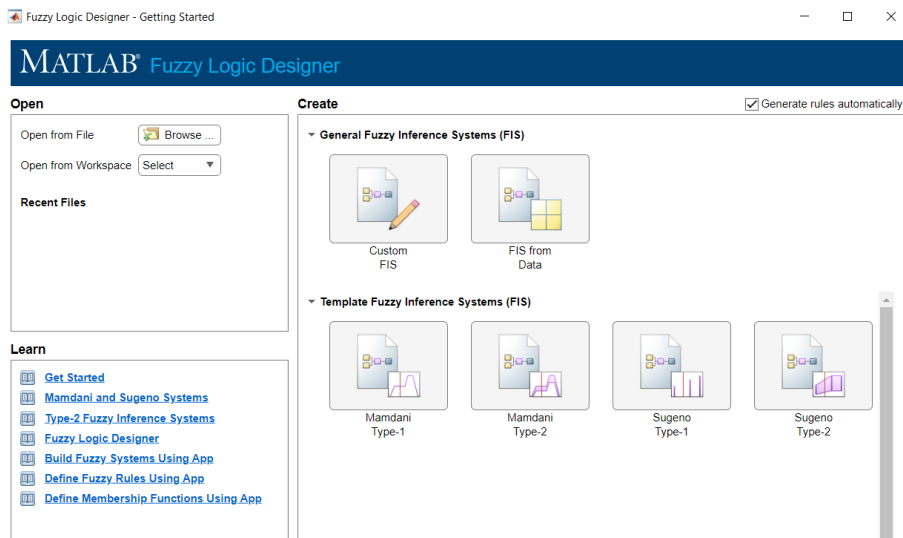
Fuzzy Logic Designer - Getting Started

MATLAB® Fuzzy Logic Designer

Open

Open from File Browse ...

Open from Workspace Select

Recent Files

Learn

Get Started

Mamdani and Sugeno Systems

Type-2 Fuzzy Inference Systems

Fuzzy Logic Designer

Build Fuzzy Systems Using App

Define Fuzzy Rules Using App

Define Membership Functions Using App

Create

Generate rules automatically

General Fuzzy Inference Systems (FIS)

Custom FIS

FIS from Data

Template Fuzzy Inference Systems (FIS)

Mamdani Type-1

Mamdani Type-2

Sugeno Type-1

Sugeno Type-2